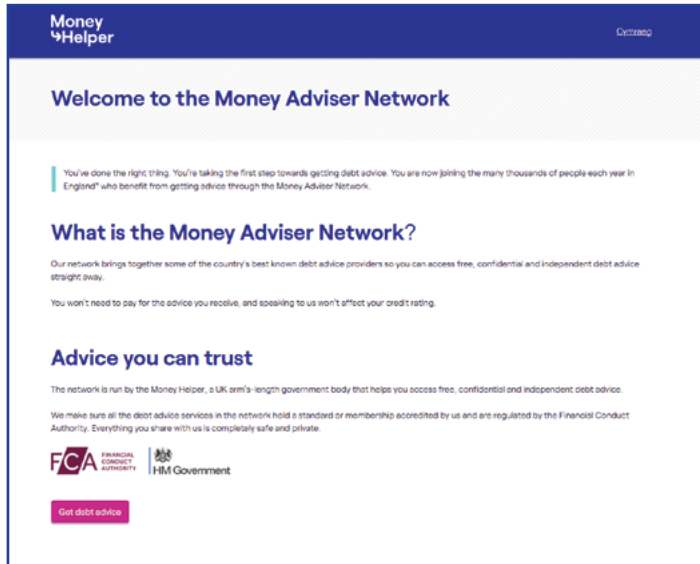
Money Helper

Cymraeg

Welcome to the Money Adviser Network

You've done the right thing. You're taking the first step towards getting debt advice. You are now joining the many thousands of people each year in England* who benefit from getting advice through the Money Adviser Network.

What is the Money Adviser Network?

Our network brings together some of the country's best known debt advice providers so you can access free, confidential and independent debt advice straight away.

You won't need to pay for the advice you receive, and speaking to us won't affect your credit rating.

Advice you can trust

The network is run by the Money Helper, a UK arm's-length government body that helps you access free, confidential and independent debt advice.

We make sure all the debt advice services in the network hold a standard or membership accredited by us and are regulated by the Financial Conduct Authority. Everything you share with us is completely safe and private.

FCA FINANCIAL CONDUCT AUTHORITY

HM Government

Get debt advice